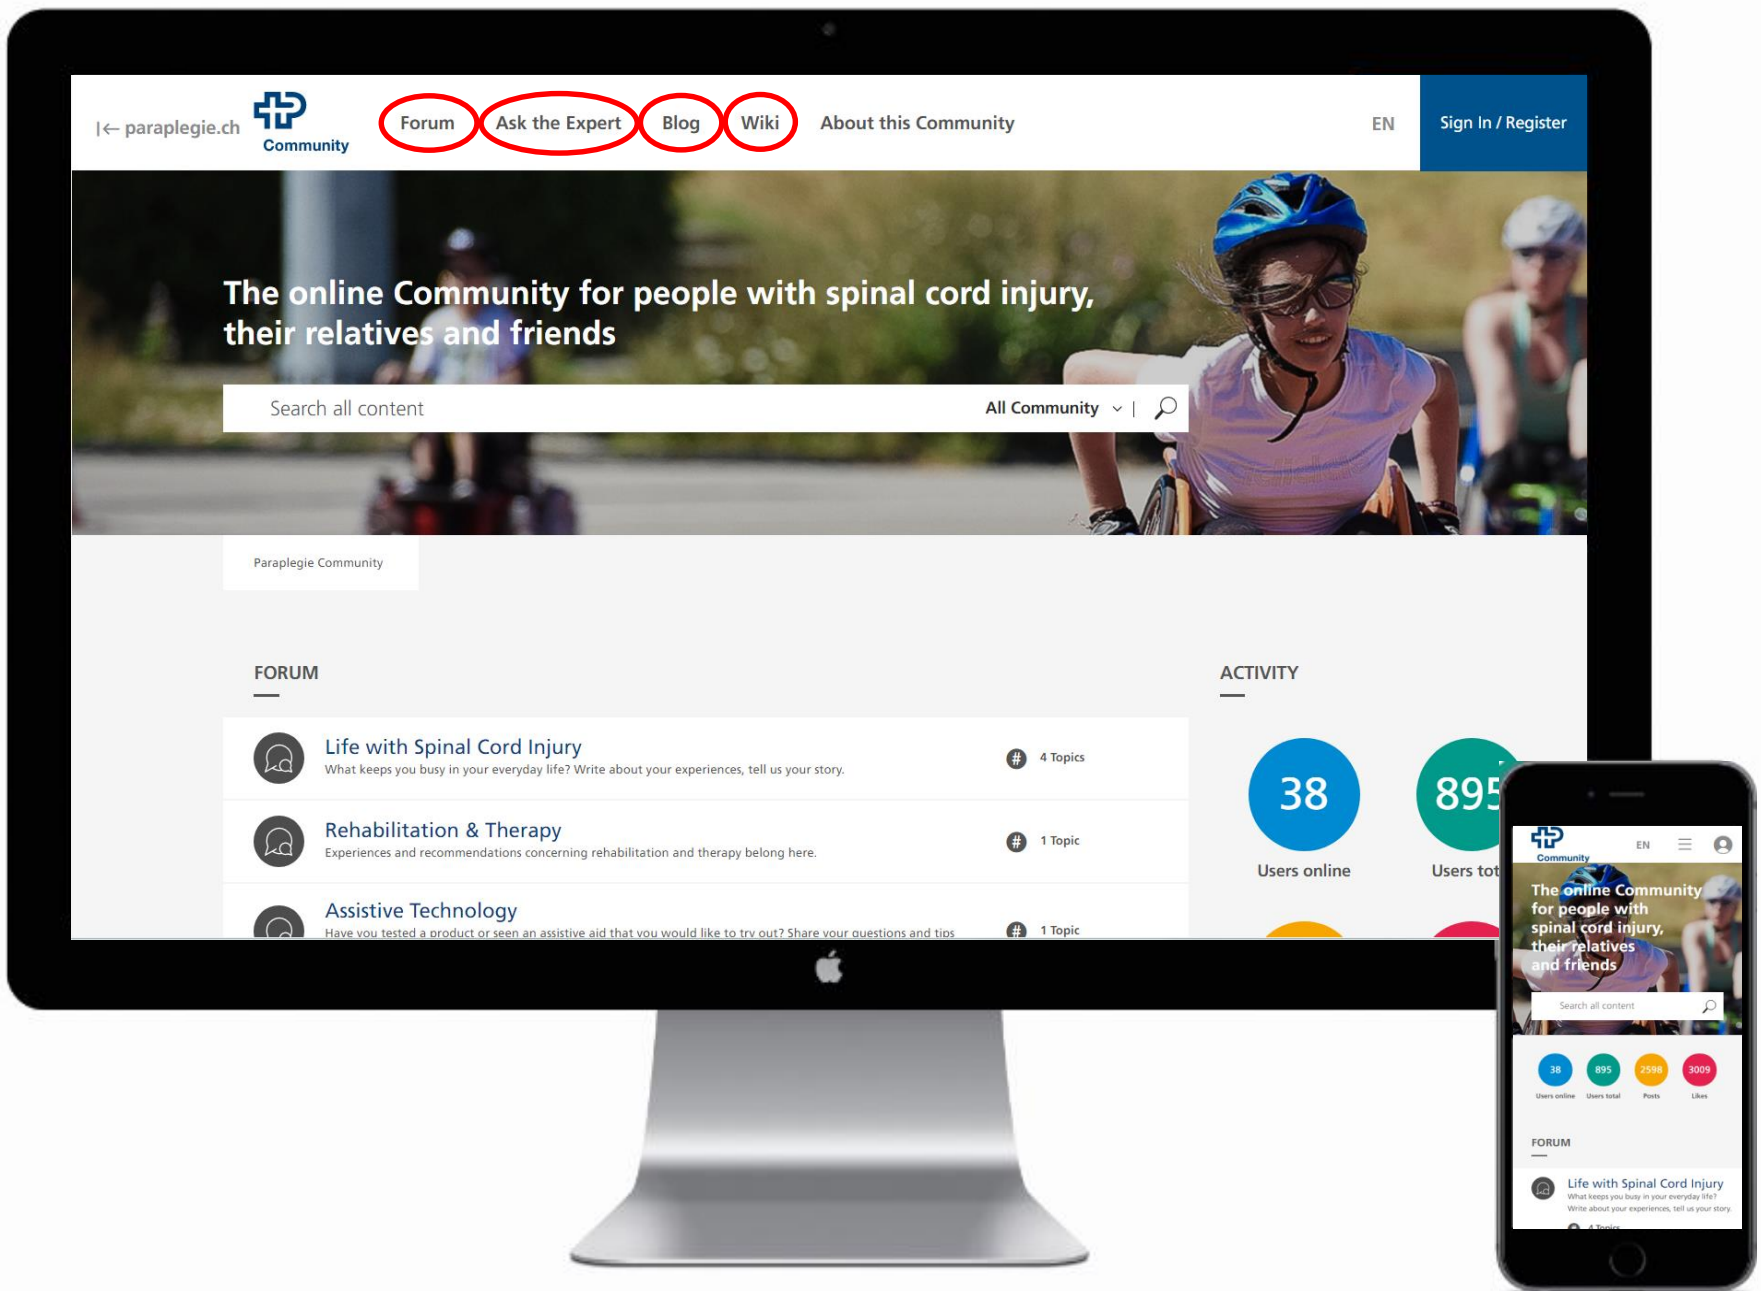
|← paraplegie.ch

Community

Forum Ask the Expert Blog Wiki About this Community EN Sign In / Register

The online Community for people with spinal cord injury, their relatives and friends

Search all content All Community

Paraplegie Community

FORUM

Life with Spinal Cord Injury
What keeps you busy in your everyday life? Write about your experiences, tell us your story.
4 Topics

Rehabilitation & Therapy
Experiences and recommendations concerning rehabilitation and therapy belong here.
1 Topic

Assistive Technology
Have you tested a product or seen an assistive aid that you would like to try out? Share your questions and tips
1 Topic

ACTIVITY

38
Users online

895
Users tot

Community
EN

The online Community for people with spinal cord injury, their relatives and friends

Search all content

38
Users online
895
Users total
2598
Posts
3009
Likes

FORUM

Life with Spinal Cord Injury
What keeps you busy in your everyday life? Write about your experiences, tell us your story.
4 Topics